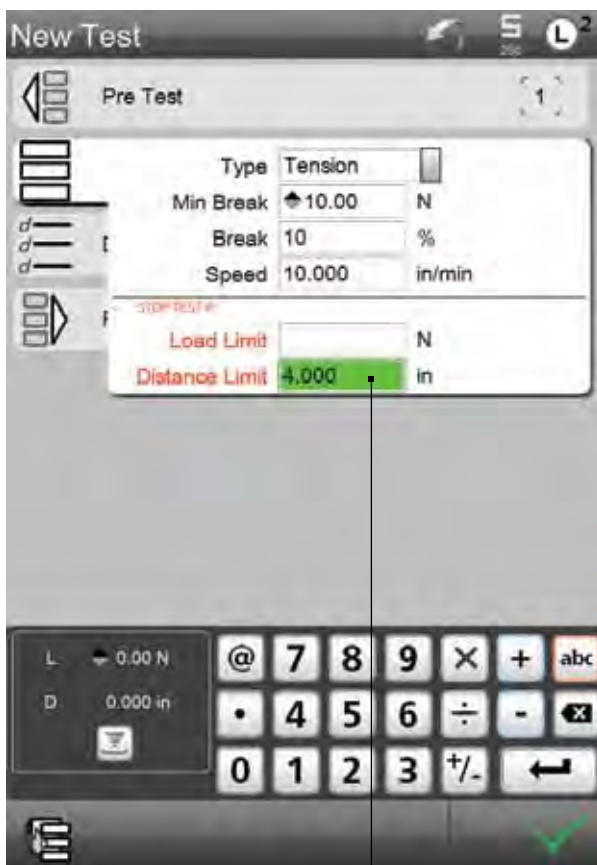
New Test

5
250

L 2

Pre Test

1

Type Tension
Min Break ◆10.00 N
Break 10 %
Speed 10.000 in/min

STOP TEST IF:
Load Limit N
Distance Limit 4.000 in

L ◆ 0.00 N
D 0.000 in

@ 7 8 9 × + abc
• 4 5 6 ÷ -
0 1 2 3 +/-